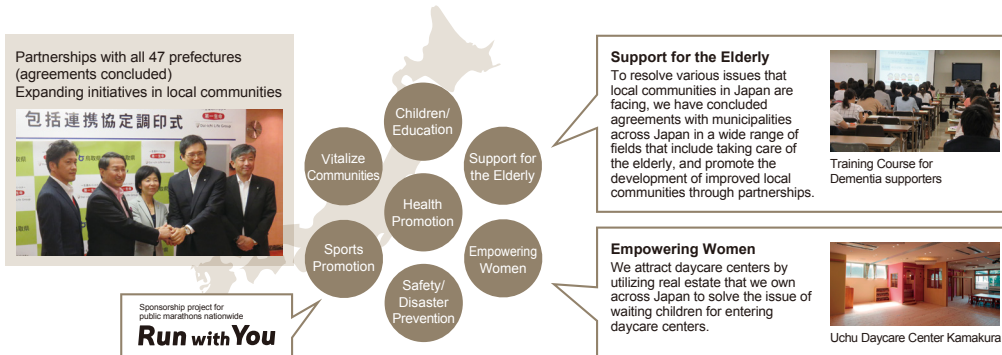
Partnerships with all 47 prefectures (agreements concluded)
Expanding initiatives in local communities

包括連携協定調印式

Children/ Education

Vitalize Communities

Support for the Elderly

Health Promotion

Sports Promotion

Empowering Women

Safety/ Disaster Prevention

Sponsorship project for public marathons nationwide
Run with You

Support for the Elderly
To resolve various issues that local communities in Japan are facing, we have concluded agreements with municipalities across Japan in a wide range of fields that include taking care of the elderly, and promote the development of improved local communities through partnerships.

Training Course for Dementia supporters

Empowering Women
We attract daycare centers by utilizing real estate that we own across Japan to solve the issue of waiting children for entering daycare centers.

Uchu Daycare Center Kamakura